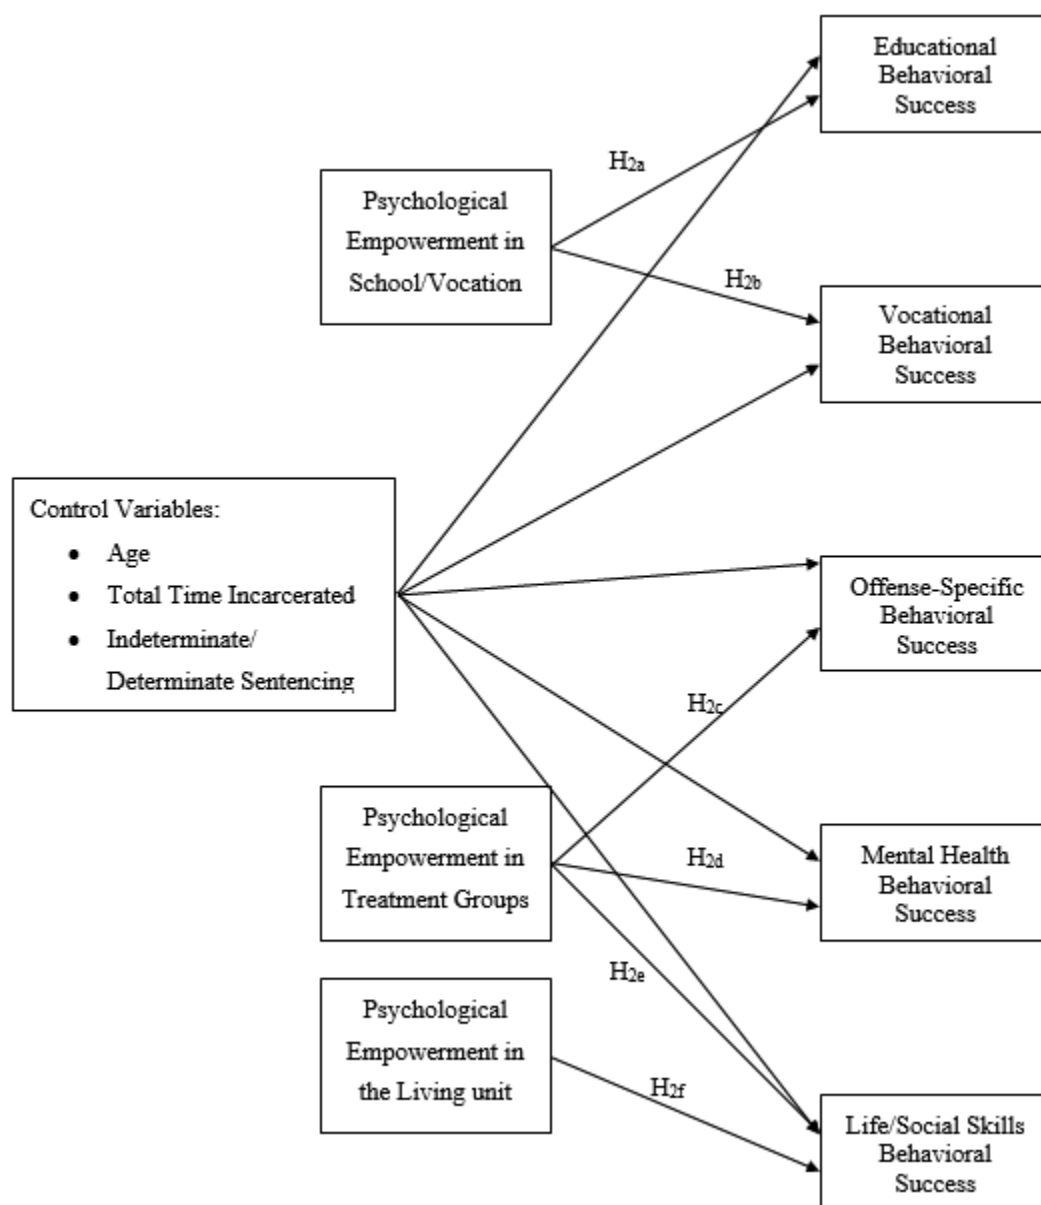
Educational Behavioral Success

$H_{2a}$

Psychological Empowerment in School/Vocation

$H_{2b}$

Vocational Behavioral Success

Control Variables:
- Age
- Total Time Incarcerated
- Indeterminate/ Determinate Sentencing

Offense-Specific Behavioral Success

$H_{2c}$

Psychological Empowerment in Treatment Groups

$H_{2d}$

Mental Health Behavioral Success

$H_{2e}$

Psychological Empowerment in the Living unit

$H_{2f}$

Life/Social Skills Behavioral Success